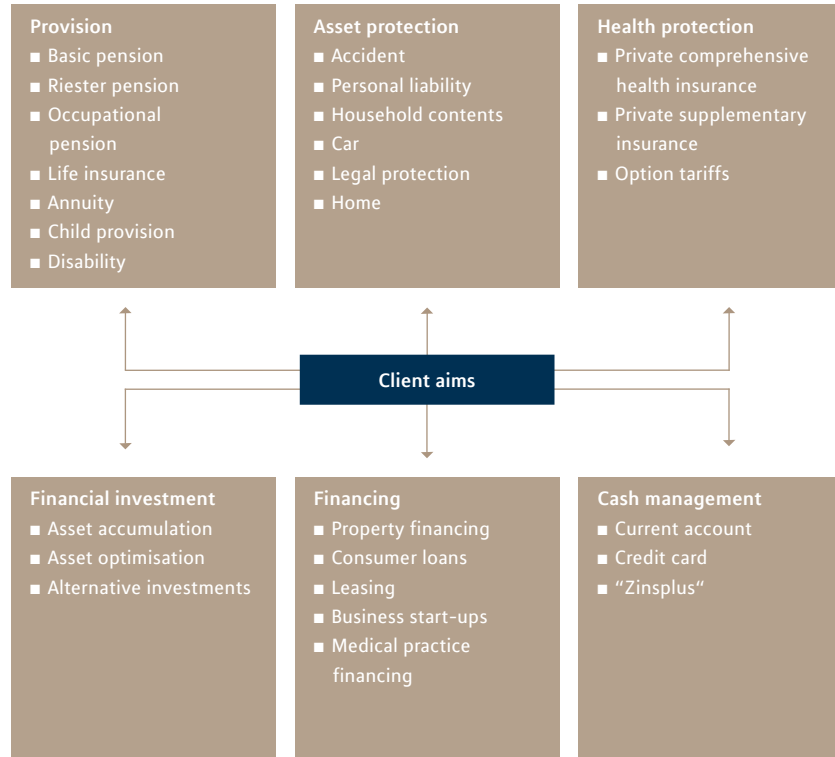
Provision
■ Basic pension
■ Riester pension
■ Occupational pension
■ Life insurance
■ Annuity
■ Child provision
■ Disability

Asset protection
■ Accident
■ Personal liability
■ Household contents
■ Car
■ Legal protection
■ Home

Health protection
■ Private comprehensive health insurance
■ Private supplementary insurance
■ Option tariffs

Client aims

Financial investment
■ Asset accumulation
■ Asset optimisation
■ Alternative investments

Financing
■ Property financing
■ Consumer loans
■ Leasing
■ Business start-ups
■ Medical practice financing

Cash management
■ Current account
■ Credit card
■ "Zinsplus"